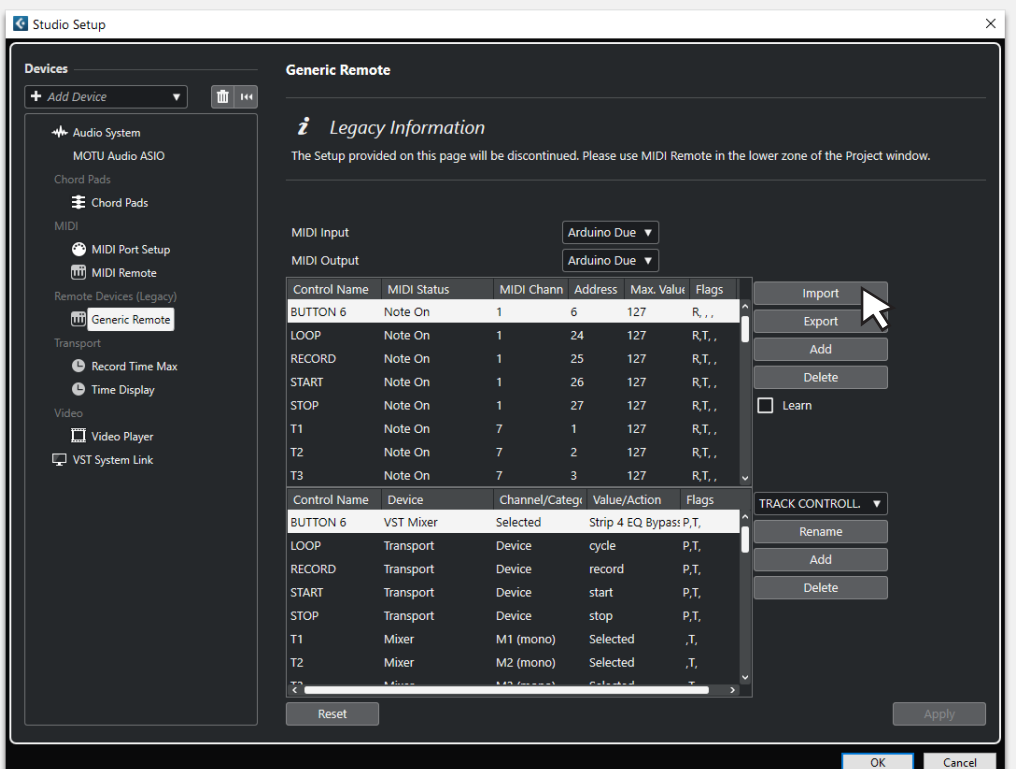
Studio Setup

Devices

Add Device

Audio System
MOTU Audio ASIO
Chord Pads
Chord Pads
MIDI
MIDI Port Setup
MIDI Remote
Remote Devices (Legacy)
Generic Remote
Transport
Record Time Max
Time Display
Video
Video Player
VST System Link

Generic Remote

Legacy Information

The Setup provided on this page will be discontinued. Please use MIDI Remote in the lower zone of the Project window.

MIDI Input Arduino Due
MIDI Output Arduino Due

| Control Name | MIDI Status | MIDI Chann | Address | Max. Value | Flags |
|---|---|---|---|---|---|
| BUTTON 6 | Note On | 1 | 6 | 127 | R, , , |
| LOOP | Note On | 1 | 24 | 127 | R,T, , |
| RECORD | Note On | 1 | 25 | 127 | R,T, , |
| START | Note On | 1 | 26 | 127 | R,T, , |
| STOP | Note On | 1 | 27 | 127 | R,T, , |
| T1 | Note On | 7 | 1 | 127 | R,T, , |
| T2 | Note On | 7 | 2 | 127 | R,T, , |
| T3 | Note On | 7 | 3 | 127 | R,T, , |

Import
Export
Add
Delete
Learn

| Control Name | Device | Channel/Catego | Value/Action | Flags |
|---|---|---|---|---|
| BUTTON 6 | VST Mixer | Selected | Strip 4 EQ Bypass | P,T, |
| LOOP | Transport | Device | cycle | P,T, |
| RECORD | Transport | Device | record | P,T, |
| START | Transport | Device | start | P,T, |
| STOP | Transport | Device | stop | P,T, |
| T1 | Mixer | M1 (mono) | Selected | ,T, |
| T2 | Mixer | M2 (mono) | Selected | ,T, |

TRACK CONTROLL.
Rename
Add
Delete

Reset
Apply
OK
Cancel